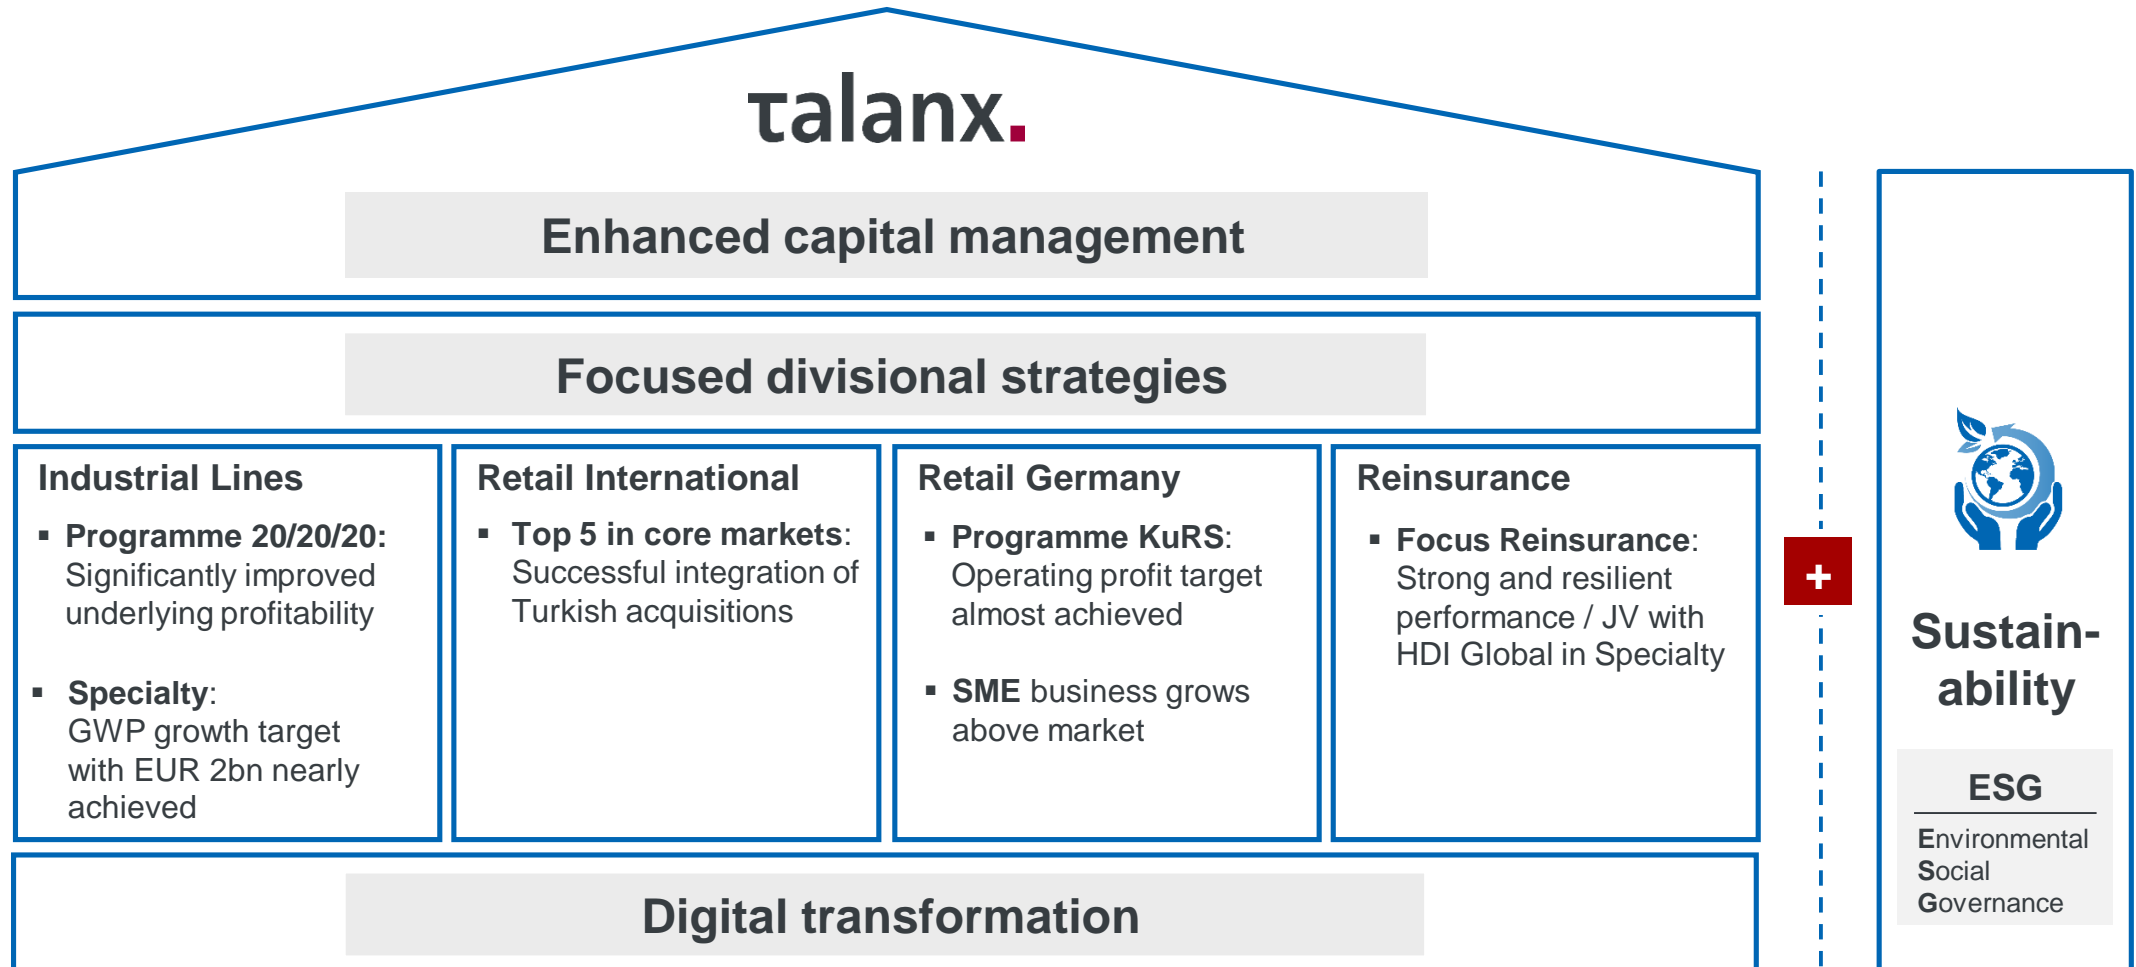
talanx.

Enhanced capital management

Focused divisional strategies

Industrial Lines

▪ Programme 20/20/20: Significantly improved underlying profitability

▪ Specialty: GWP growth target with EUR 2bn nearly achieved

Retail International

▪ Top 5 in core markets: Successful integration of Turkish acquisitions

Retail Germany

▪ Programme KuRS: Operating profit target almost achieved

▪ SME business grows above market

Reinsurance

▪ Focus Reinsurance: Strong and resilient performance / JV with HDI Global in Specialty

+

Sustain-ability

ESG

Environmental
Social
Governance

Digital transformation